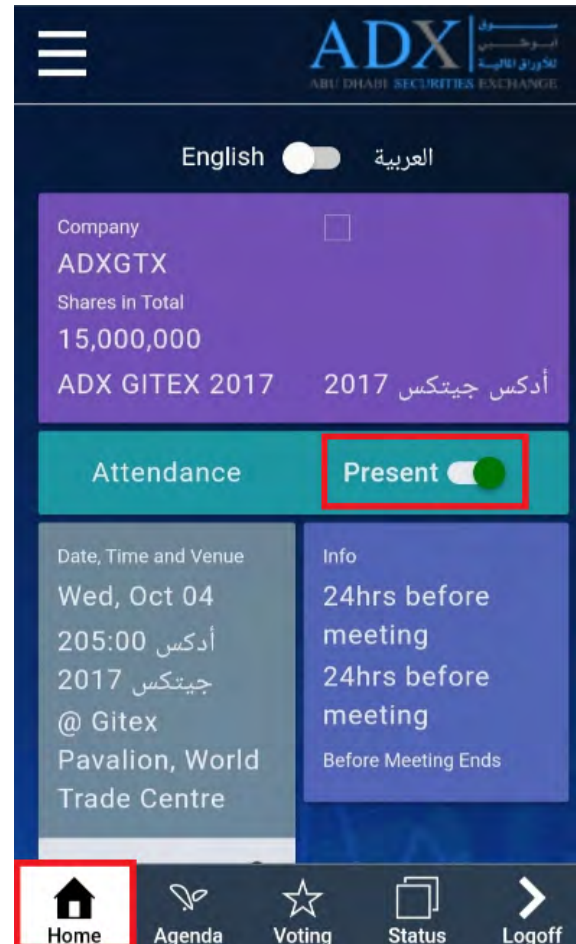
ADX
سوق أبوظبي للأوراق المالية
ABU DHABI SECURITIES EXCHANGE

English العربية

Company
ADXGTX
Shares in Total
15,000,000
ADX GITEX 2017 أدكس جيتكس 2017

Attendance Present

Date, Time and Venue
Wed, Oct 04 205:00 أدكس جيتكس 2017 @ Gitex Pavalion, World Trade Centre

Info
24hrs before meeting
24hrs before meeting
Before Meeting Ends

Home Agenda Voting Status Logoff